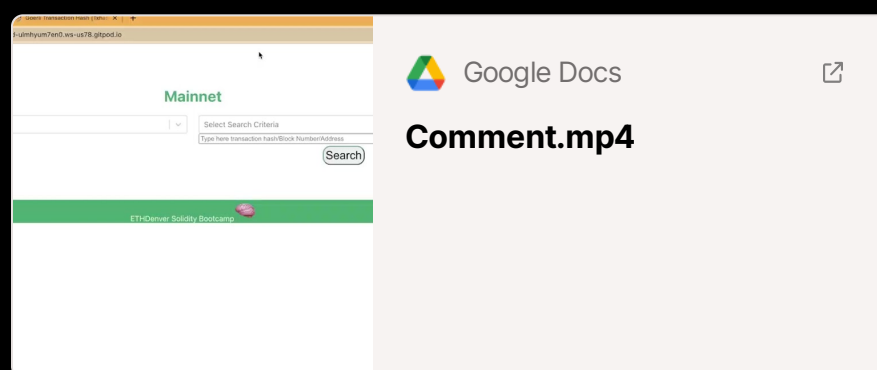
Search Transaction Hash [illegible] × +

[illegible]-ulmhyum7en0.ws-us78.gitpod.io

Mainnet

Select Search Criteria

Type here transaction hash/Block Number/Address

Search

ETHDenver Solidity Bootcamp

Google Docs

Comment.mp4